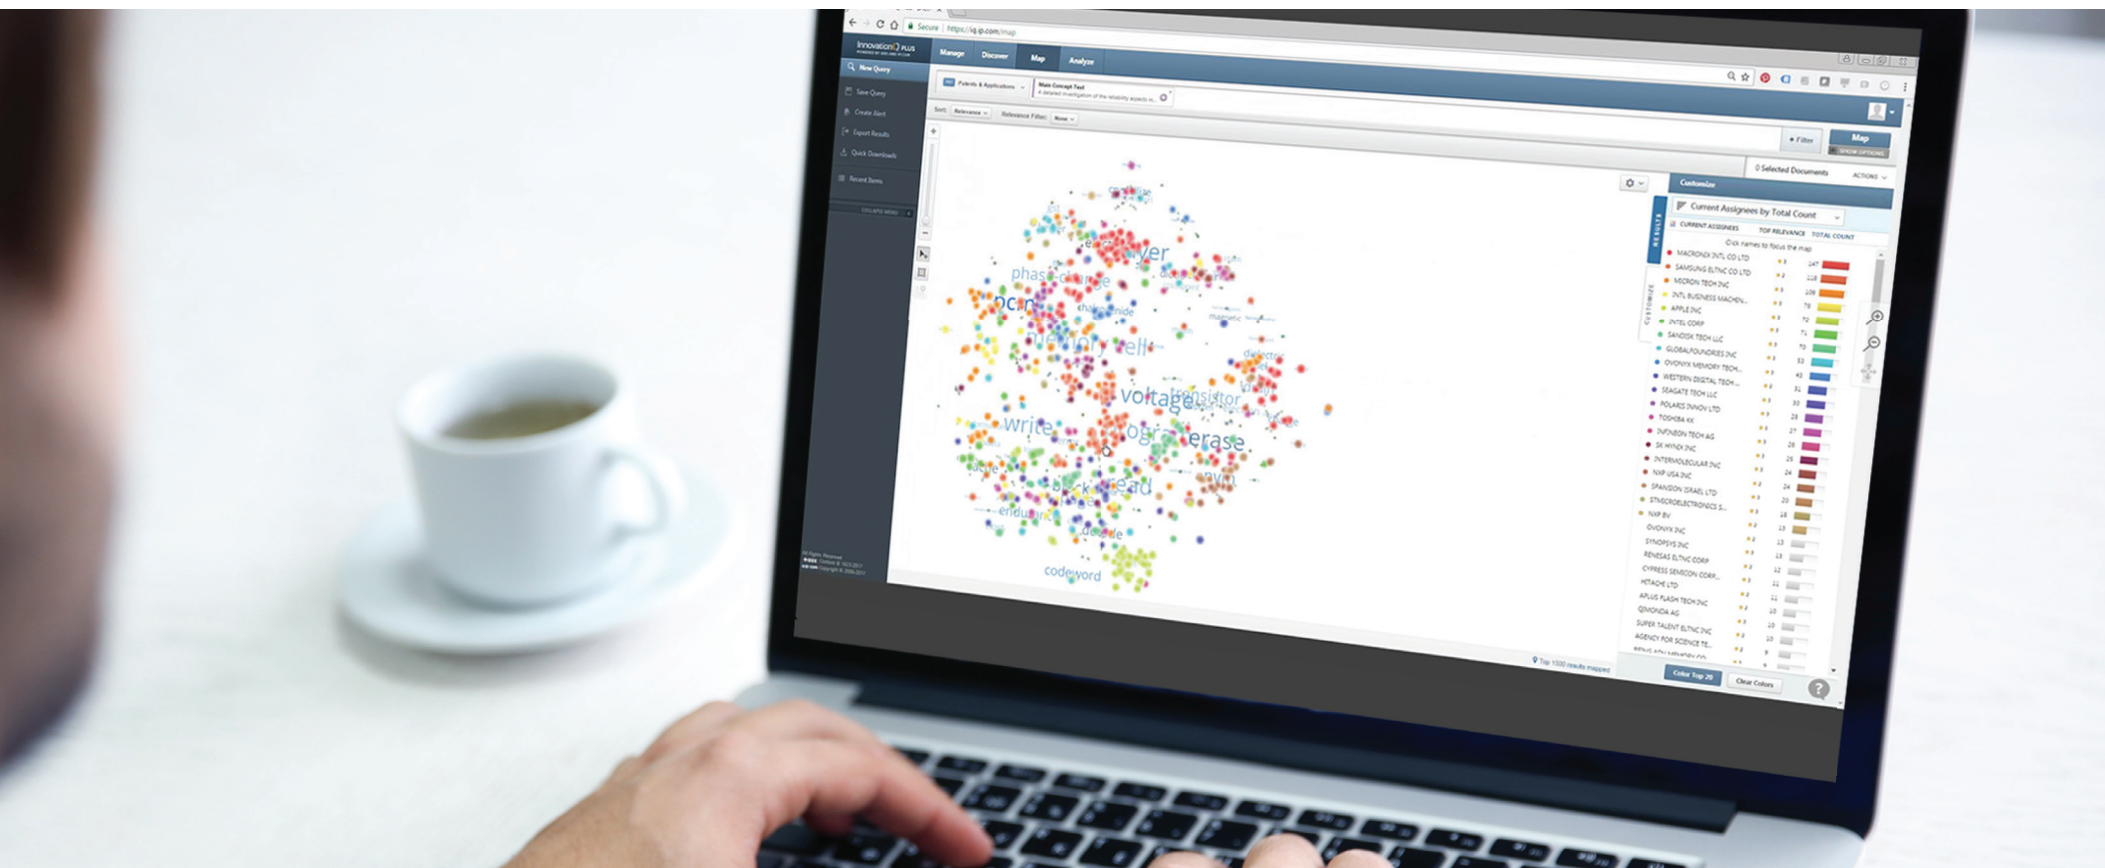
Secure | https://iq.ip.com/map

InnovationQ PLUS

Manage
Discover
Map
Analyze

New Query
Save Query
Create Alert
Export Results
Quick Downloads
Recent Items

Patents & Applications
Main Concept Text
A detailed investigation of the reliability aspects in...

Sort: Relevance
Relevance Filter: None

+ Filter
Map

0 Selected Documents
ACTIONS

Customize
Current Assignees by Total Count
CURRENT ASSIGNEES
TOP RELEVANCE
TOTAL COUNT
Click names to focus the map

| | | |
|---|---|---|
| MACRONIX INTL CO LTD | | 147 |
| SAMSUNG ELTRNC CO LTD | | 118 |
| MICRON TECH INC | | 109 |
| INTL BUSINESS MACHIN... | | 78 |
| APPLE INC | | 72 |
| INTEL CORP | | 71 |
| SANDISK TECH LLC | | 70 |
| GLOBALFOUNDRIES INC | | 53 |
| OVONYX MEMORY TECH... | | 43 |
| WESTERN DIGITAL TECH... | | 31 |
| SEAGATE TECH LLC | | 30 |
| POLARIS INNOV LTD | | 28 |
| TOSHIBA KK | | 27 |
| INFINEON TECH AG | | 26 |
| SK HYNIX INC | | 25 |
| INTERMOLECULAR INC | | 24 |
| NXP USA INC | | 24 |
| SPANSION ISRAEL LTD | | 20 |
| STMICROELECTRONICS S... | | 18 |
| NXP BV | | 13 |
| OVONYX INC | | 13 |
| SYNOPSYS INC | | 13 |
| RENESAS ELTRNC CORP | | 13 |
| CYPRESS SEMICON CORP... | | 12 |
| HITACHI LTD | | 11 |
| APLUS FLASH TECH INC | | 11 |
| QIMONDA AG | | 10 |
| SUPER TALENT ELTRNC INC | | 10 |
| AGENCY FOR SCIENCE TE... | | 10 |

layer
phase change
pcm
chalcogenide
magnetic
memory cell
dielectric
voltage
transistor
write
program
erase
block
read
endurance
decode
code word

Top 1000 results mapped
Color Top 20
Clear Colors